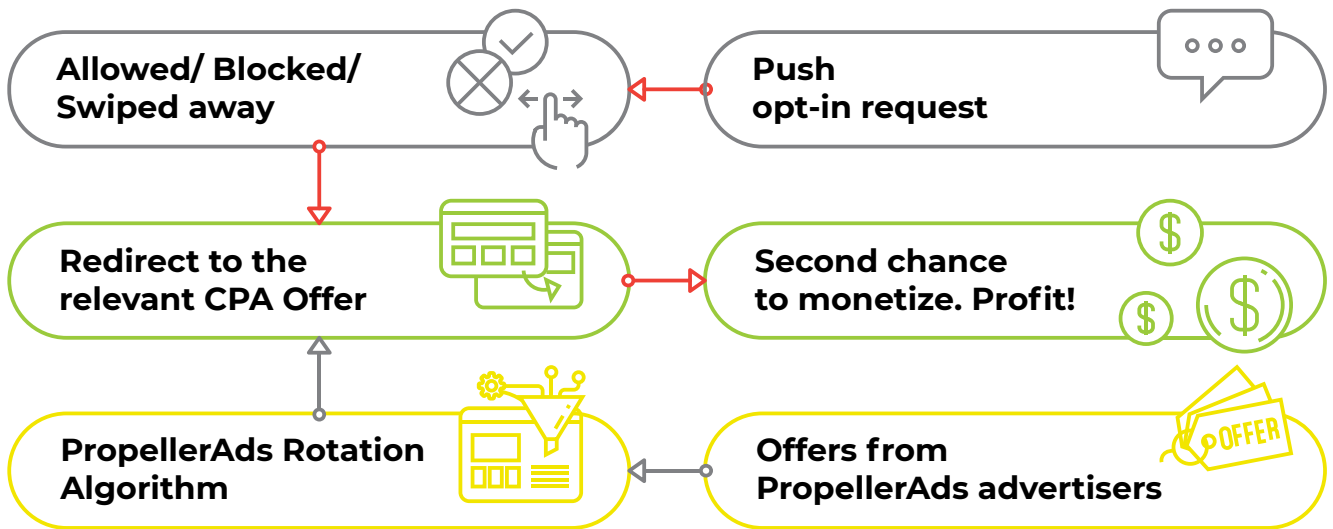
Allowed/ Blocked/ Swiped away

Push opt-in request

Redirect to the relevant CPA Offer

Second chance to monetize. Profit!

PropellerAds Rotation Algorithm

Offers from PropellerAds advertisers

OFFER